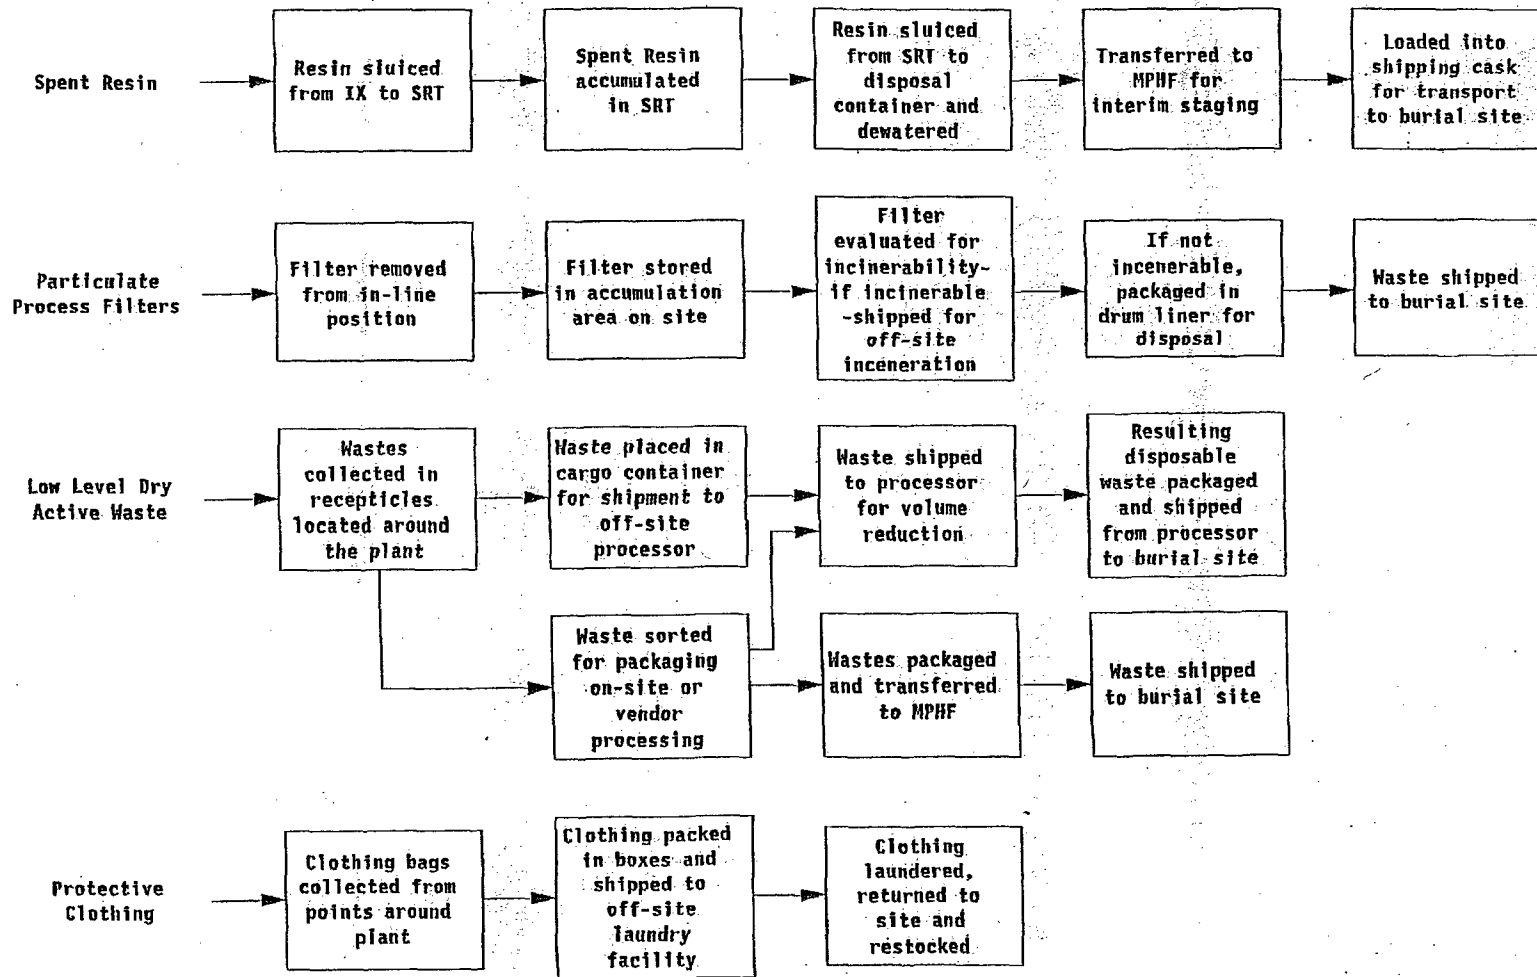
Spent Resin

Resin sluiced from IX to SRT

Spent Resin accumulated in SRT

Resin sluiced from SRT to disposal container and dewatered

Transferred to MPHF for interim staging

Loaded into shipping cask for transport to burial site

Particulate Process Filters

Filter removed from in-line position

Filter stored in accumulation area on site

Filter evaluated for incinerability-if incinerable -shipped for off-site inceneration

If not incenerable, packaged in drum liner for disposal

Waste shipped to burial site

Low Level Dry Active Waste

Wastes collected in recepticles located around the plant

Waste placed in cargo container for shipment to off-site processor

Waste shipped to processor for volume reduction

Resulting disposable waste packaged and shipped from processor to burial site

Waste sorted for packaging on-site or vendor processing

Wastes packaged and transferred to MPHF

Waste shipped to burial site

Protective Clothing

Clothing bags collected from points around plant

Clothing packed in boxes and shipped to off-site laundry facility

Clothing laundered, returned to site and restocked